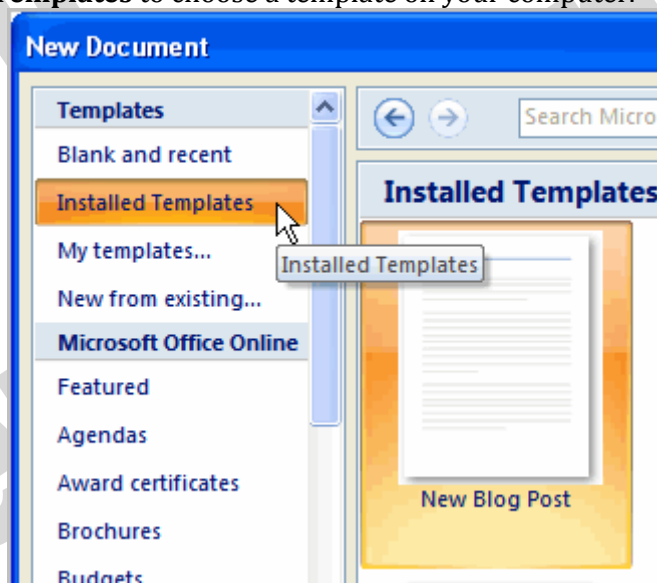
Templates to choose a template on your computer.

New Document

Templates
Blank and recent
Installed Templates
My templates...
New from existing...
Microsoft Office Online
Featured
Agendas
Award certificates
Brochures
Budgets

Installed Templates

Search Micro

Installed Templates

New Blog Post